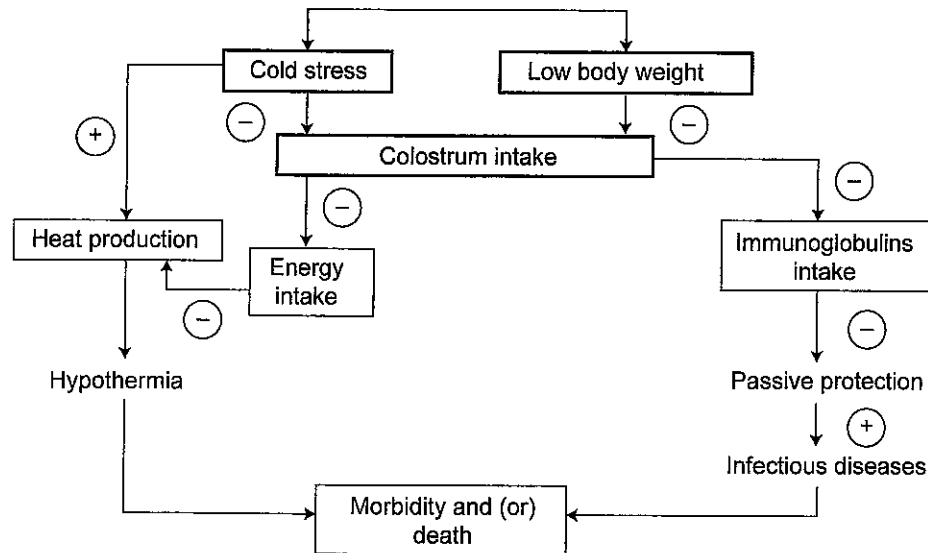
Cold stress

Low body weight

+

−

−

Colostrum intake

−

−

Heat production

Energy intake

Immunoglobulins intake

−

−

Hypothermia

Passive protection

+

Infectious diseases

Morbidity and (or) death